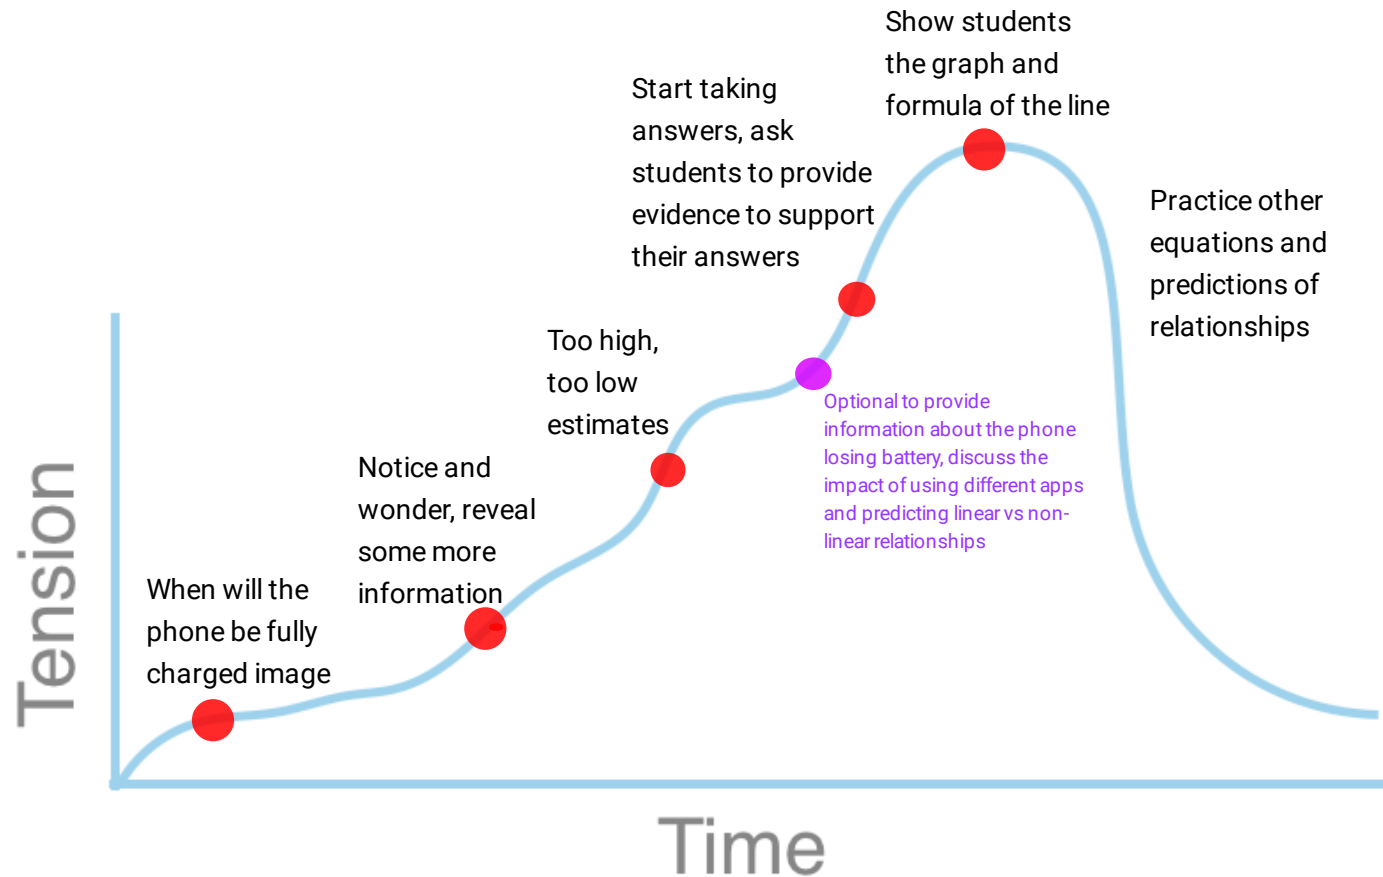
Tension

When will the phone be fully charged image

Notice and wonder, reveal some more information

Too high, too low estimates

Optional to provide information about the phone losing battery, discuss the impact of using different apps and predicting linear vs non-linear relationships

Start taking answers, ask students to provide evidence to support their answers

Show students the graph and formula of the line

Practice other equations and predictions of relationships

Time